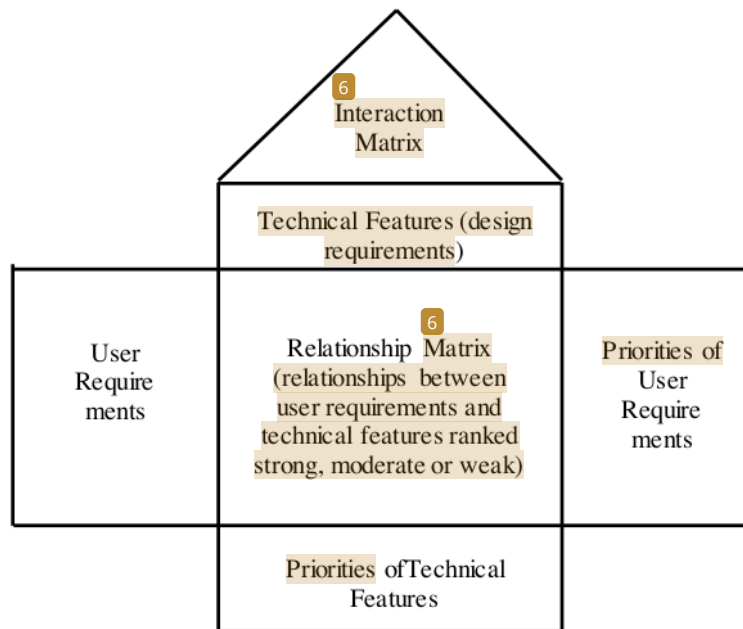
6
Interaction Matrix

Technical Features (design requirements)

User Require ments

6
Relationship Matrix (relationships between user requirements and technical features ranked strong, moderate or weak)

Priorities of User Require ments

Priorities ofTechnical Features